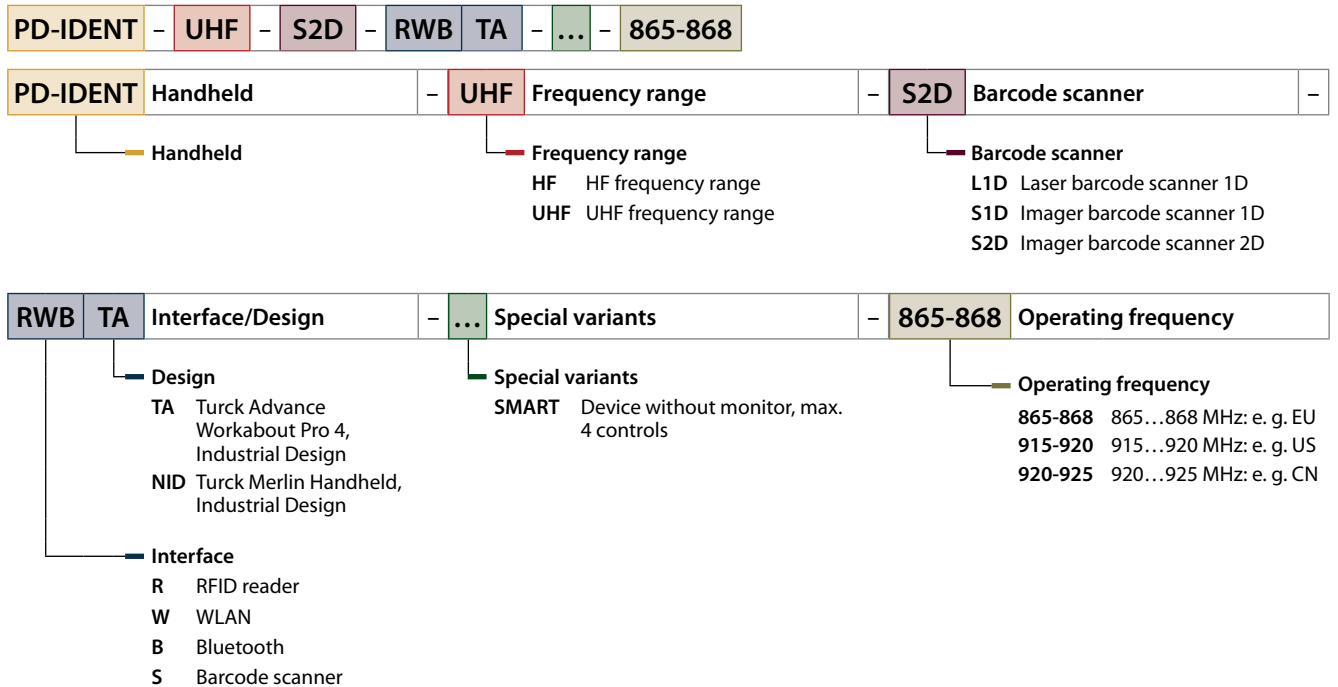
| PD-IDENT | – | UHF | – | S2D | – | RWB | TA | – | … | – | 865-868 |
|---|---|---|---|---|---|---|---|---|---|---|---|

| PD-IDENT | Handheld | – | UHF | Frequency range | – | S2D | Barcode scanner | – |
|---|---|---|---|---|---|---|---|---|

Handheld

Frequency range
HF HF frequency range
UHF UHF frequency range

Barcode scanner
L1D Laser barcode scanner 1D
S1D Imager barcode scanner 1D
S2D Imager barcode scanner 2D

| RWB | TA | Interface/Design | – | … | Special variants | – | 865-868 | Operating frequency |
|---|---|---|---|---|---|---|---|---|

Design
TA Turck Advance Workabout Pro 4, Industrial Design
NID Turck Merlin Handheld, Industrial Design

Interface
R RFID reader
W WLAN
B Bluetooth
S Barcode scanner

Special variants
SMART Device without monitor, max. 4 controls

Operating frequency
865-868 865…868 MHz: e. g. EU
915-920 915…920 MHz: e. g. US
920-925 920…925 MHz: e. g. CN